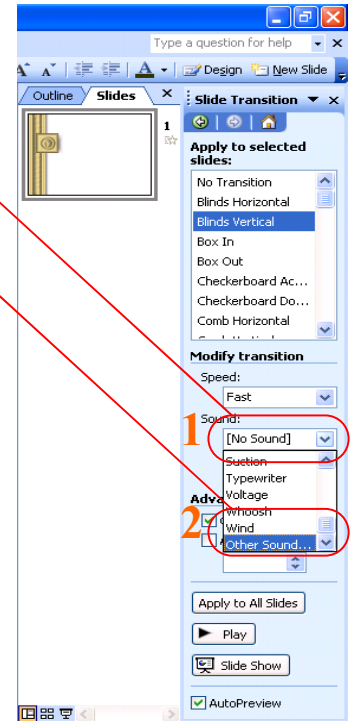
Type a question for help

Design New Slide

Outline Slides

1

Slide Transition

Apply to selected slides:

No Transition
Blinds Horizontal
Blinds Vertical
Box In
Box Out
Checkerboard Ac...
Checkerboard Do...
Comb Horizontal

Modify transition

Speed:

Fast

1

Sound:

[No Sound]

Suction
Typewriter
Voltage
Whoosh
Wind
Other Sound...

2

Adva

Apply to All Slides

Play

Slide Show

AutoPreview